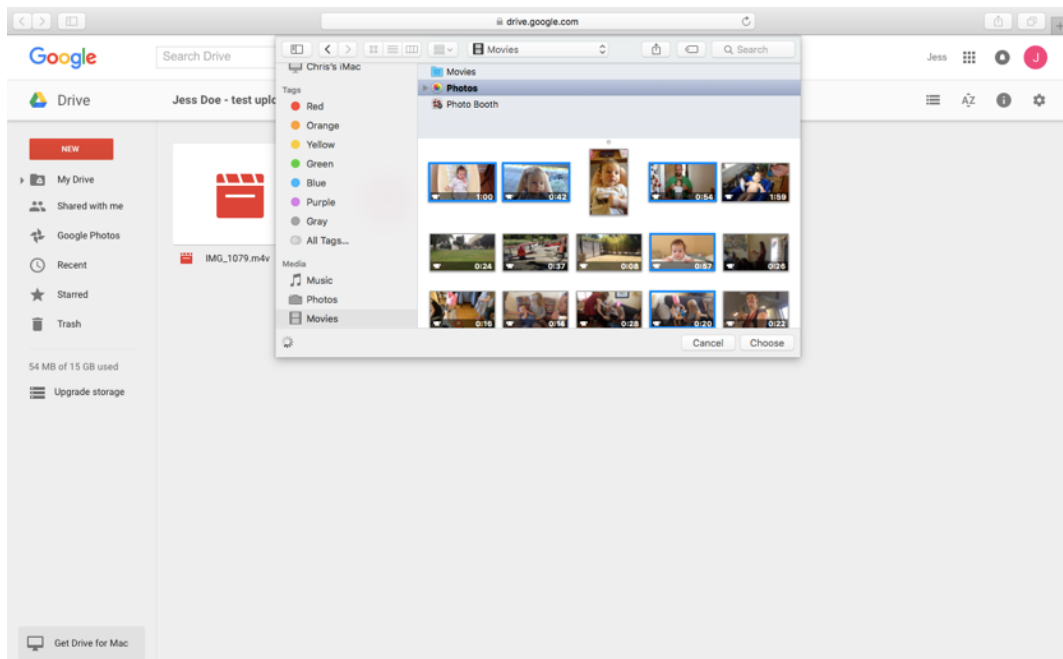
drive.google.com

Google

Search Drive

Jess

J

Drive

Jess Doe - test uplo

NEW

My Drive

Shared with me

Google Photos

Recent

Starred

Trash

54 MB of 15 GB used

Upgrade storage

Get Drive for Mac

IMG_1079.m4v

Movies

Search

Chris's iMac

Tags

Red

Orange

Yellow

Green

Blue

Purple

Gray

All Tags...

Media

Music

Photos

Movies

Movies

Photos

Photo Booth

1:00

0:42

0:54

1:59

0:24

0:37

0:08

0:57

0:26

0:16

0:16

0:28

0:20

0:22

Cancel

Choose